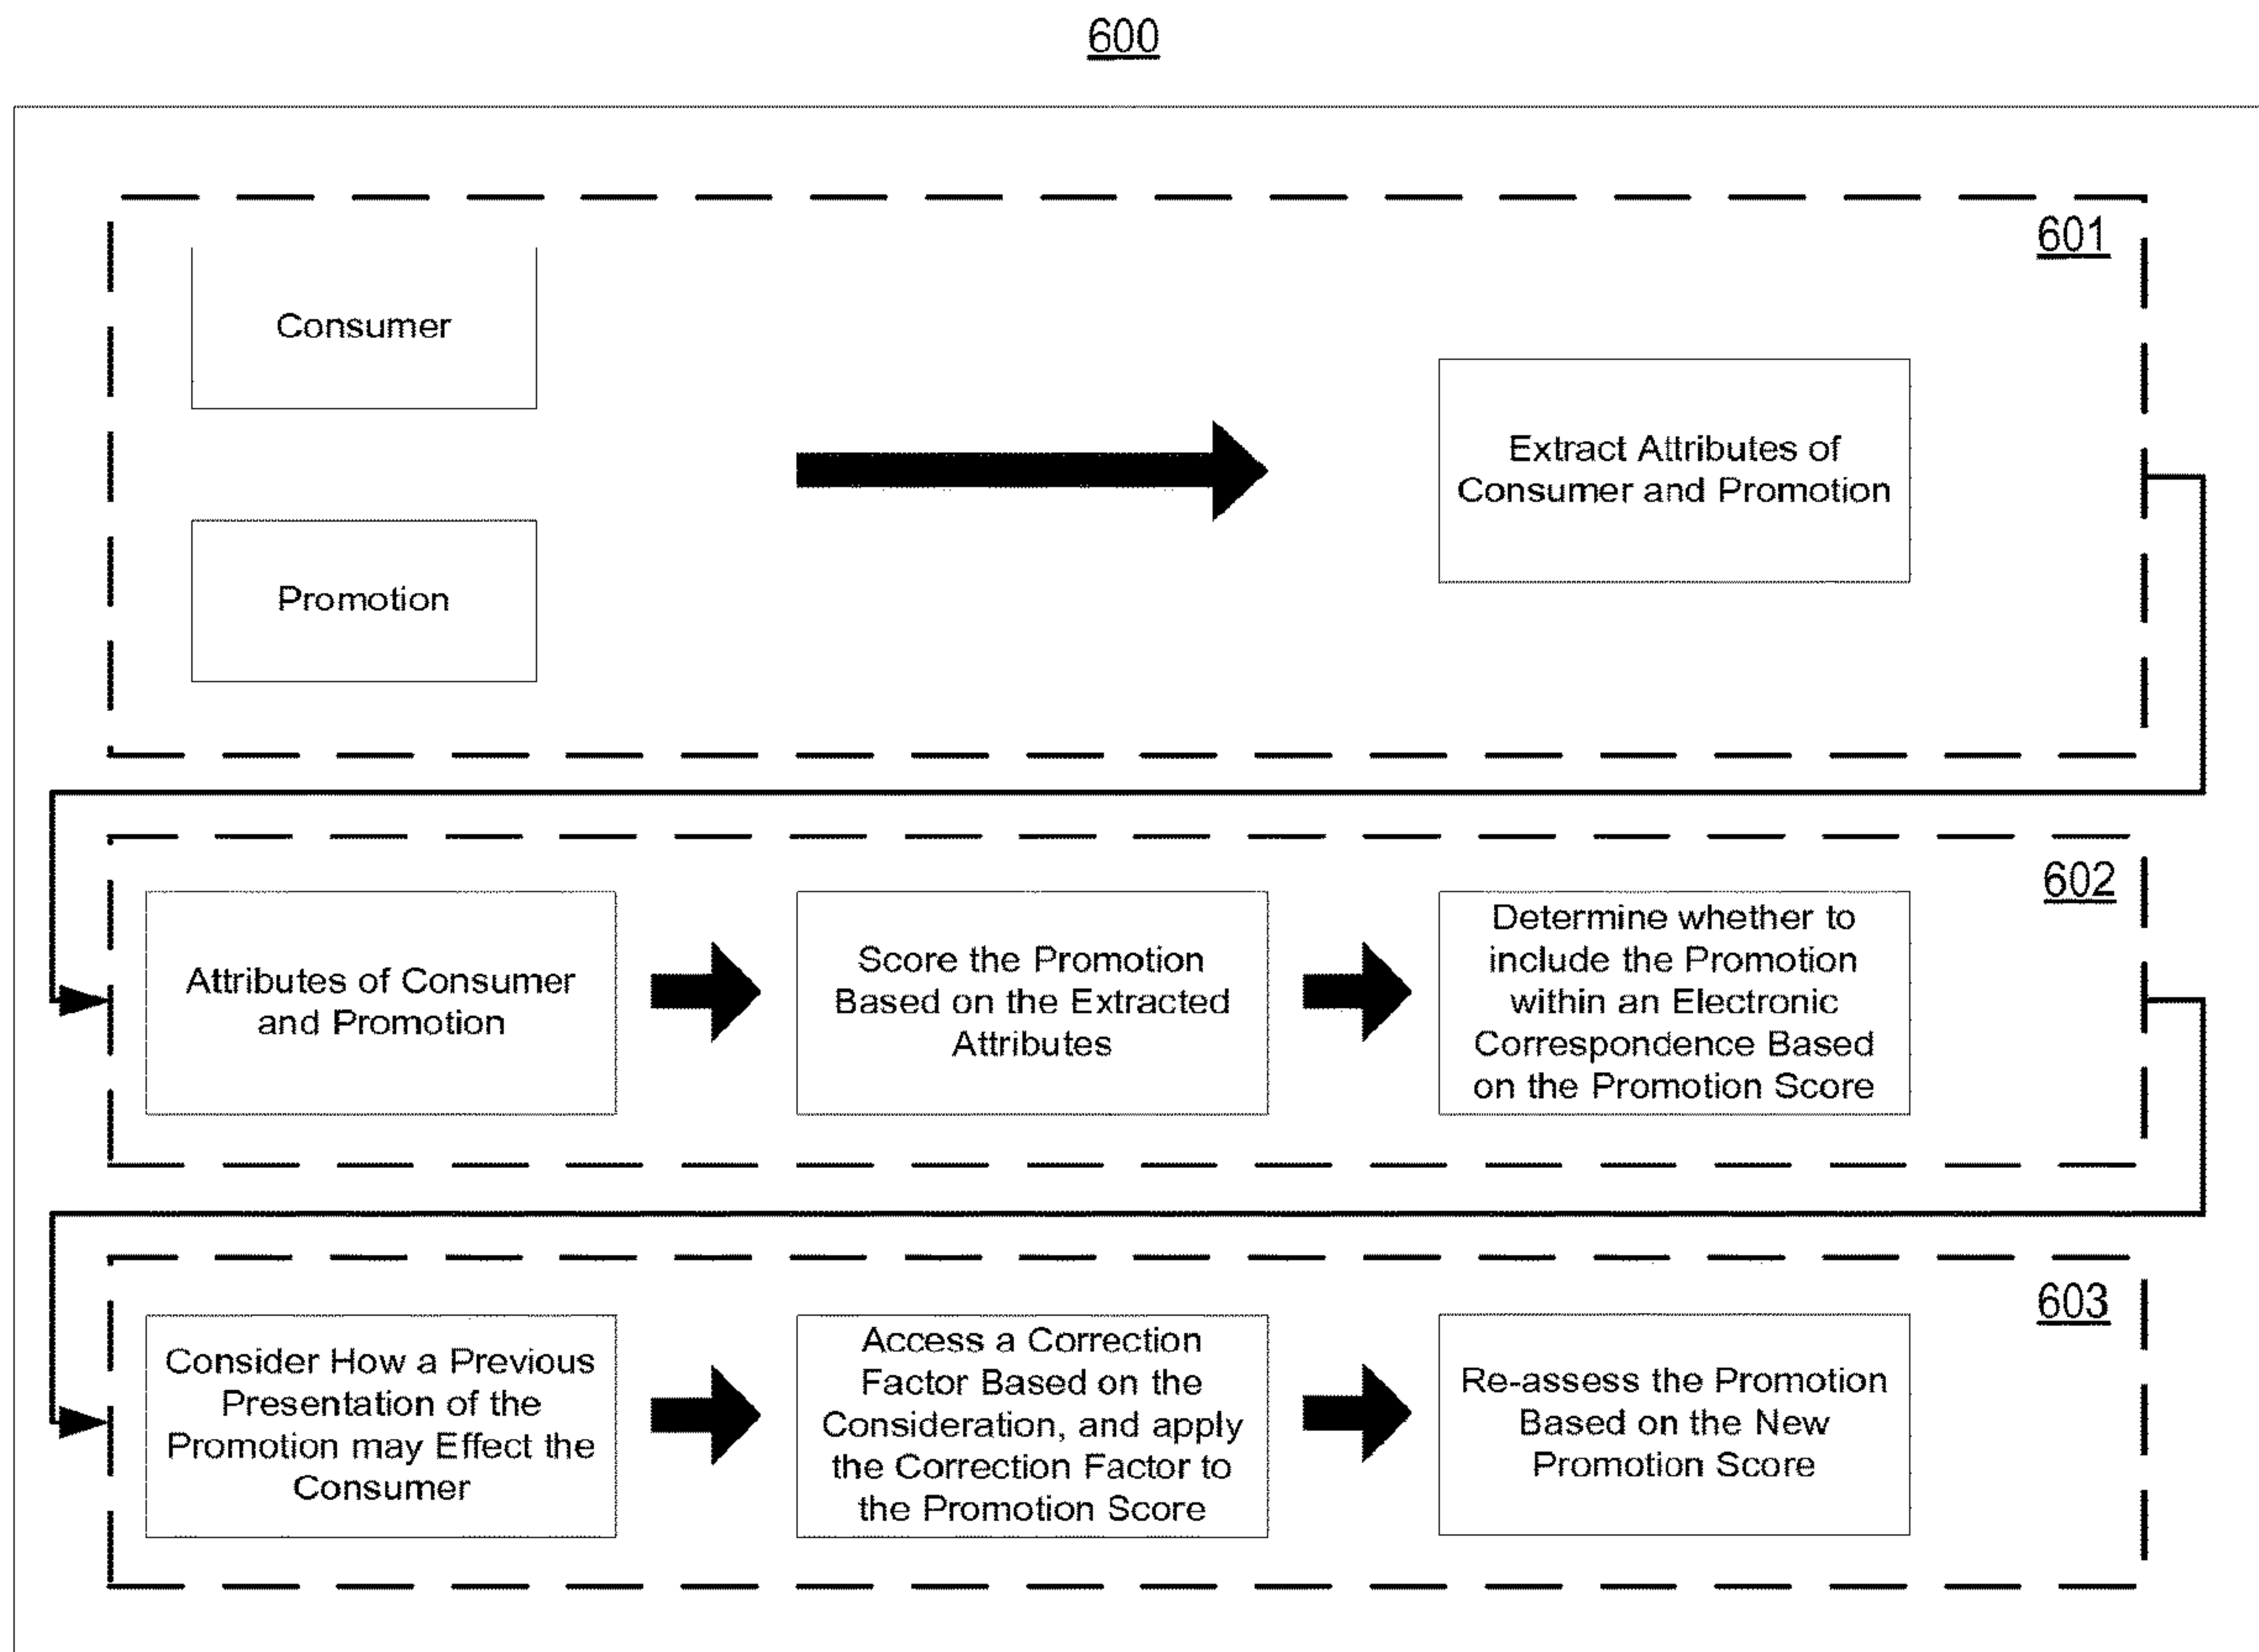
600

601

Consumer

Promotion

Extract Attributes of Consumer and Promotion

602

Attributes of Consumer and Promotion

Score the Promotion Based on the Extracted Attributes

Determine whether to include the Promotion within an Electronic Correspondence Based on the Promotion Score

603

Consider How a Previous Presentation of the Promotion may Effect the Consumer

Access a Correction Factor Based on the Consideration, and apply the Correction Factor to the Promotion Score

Re-assess the Promotion Based on the New Promotion Score